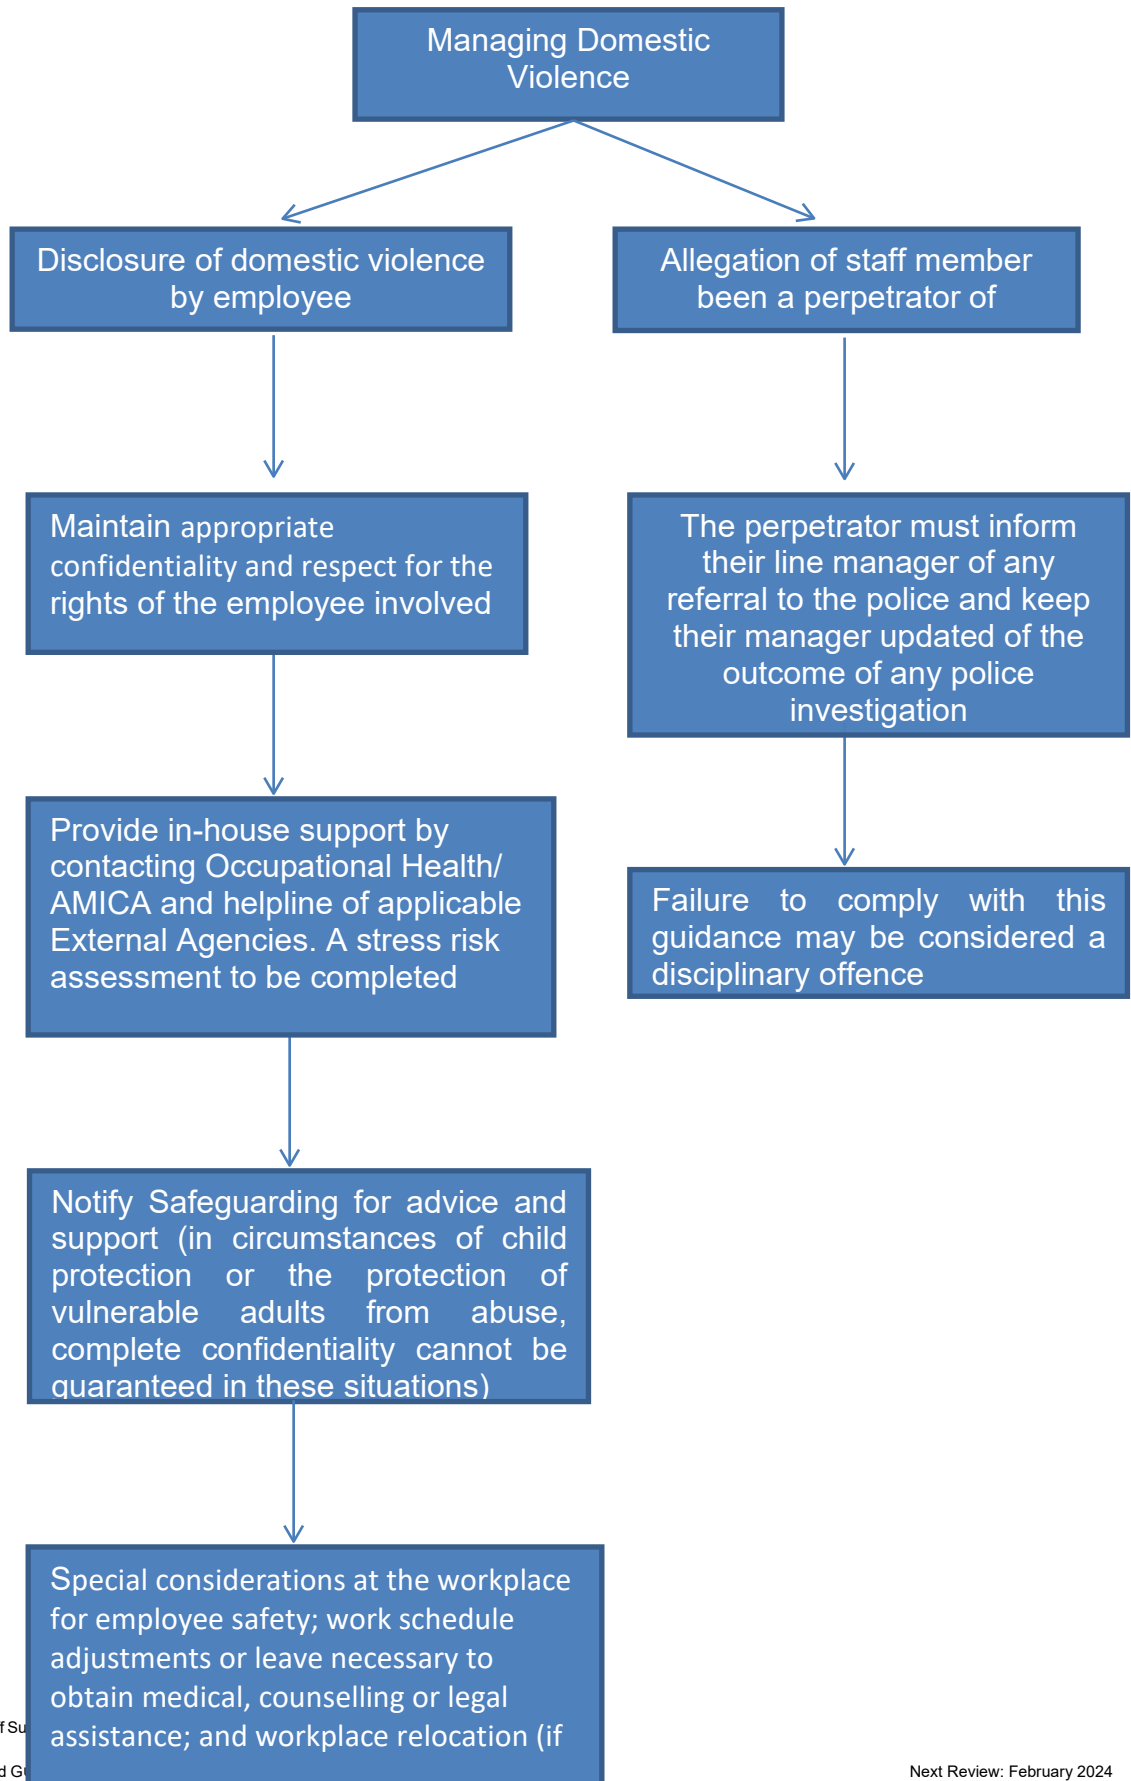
Managing Domestic Violence

Disclosure of domestic violence by employee

Allegation of staff member been a perpetrator of

Maintain appropriate confidentiality and respect for the rights of the employee involved

The perpetrator must inform their line manager of any referral to the police and keep their manager updated of the outcome of any police investigation

Provide in-house support by contacting Occupational Health/ AMICA and helpline of applicable External Agencies. A stress risk assessment to be completed

Failure to comply with this guidance may be considered a disciplinary offence

Notify Safeguarding for advice and support (in circumstances of child protection or the protection of vulnerable adults from abuse, complete confidentiality cannot be guaranteed in these situations)

Special considerations at the workplace for employee safety; work schedule adjustments or leave necessary to obtain medical, counselling or legal assistance; and workplace relocation (if

f Su

d G

Next Review: February 2024